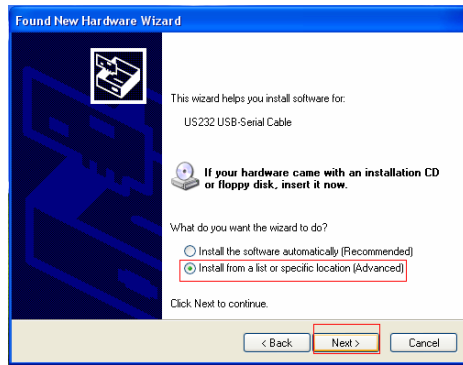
Found New Hardware Wizard

This wizard helps you install software for:

US232 USB-Serial Cable

If your hardware came with an installation CD or floppy disk, insert it now.

What do you want the wizard to do?

Install the software automatically (Recommended)

Install from a list or specific location (Advanced)

Click Next to continue.

< Back

Next >

Cancel